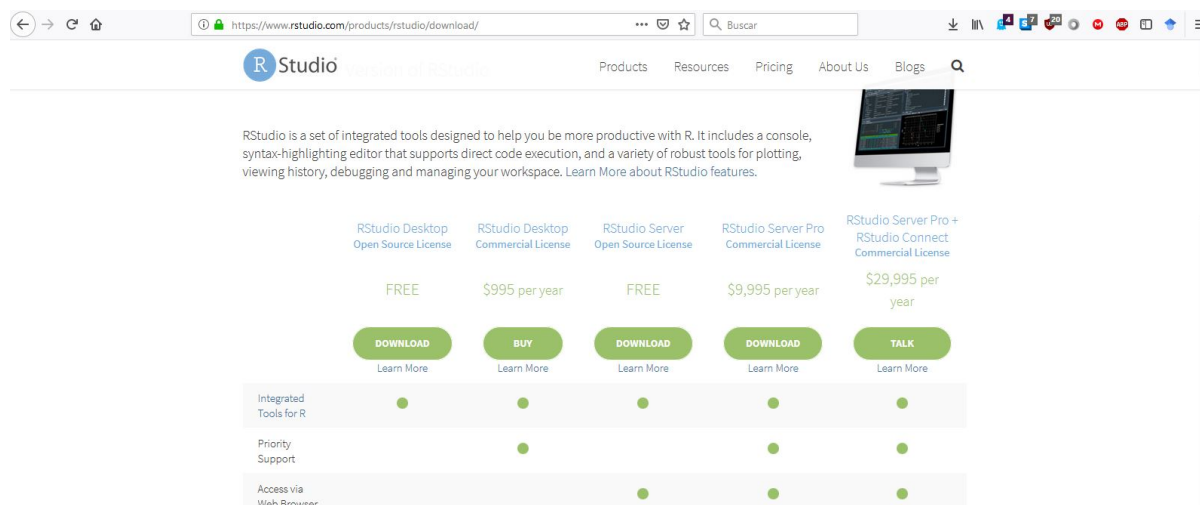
https://www.rstudio.com/products/rstudio/download/

Buscar

R Studio

Products Resources Pricing About Us Blogs

RStudio is a set of integrated tools designed to help you be more productive with R. It includes a console, syntax-highlighting editor that supports direct code execution, and a variety of robust tools for plotting, viewing history, debugging and managing your workspace. Learn More about RStudio features.

| | RStudio Desktop Open Source License | RStudio Desktop Commercial License | RStudio Server Open Source License | RStudio Server Pro Commercial License | RStudio Server Pro + RStudio Connect Commercial License |
|---|---|---|---|---|---|
| | FREE | $995 per year | FREE | $9,995 per year | $29,995 per year |
| | DOWNLOAD Learn More | BUY Learn More | DOWNLOAD Learn More | DOWNLOAD Learn More | TALK Learn More |
| Integrated Tools for R | ● | ● | ● | ● | ● |
| Priority Support | | ● | | ● | ● |
| Access via Web Browser | | | ● | ● | ● |